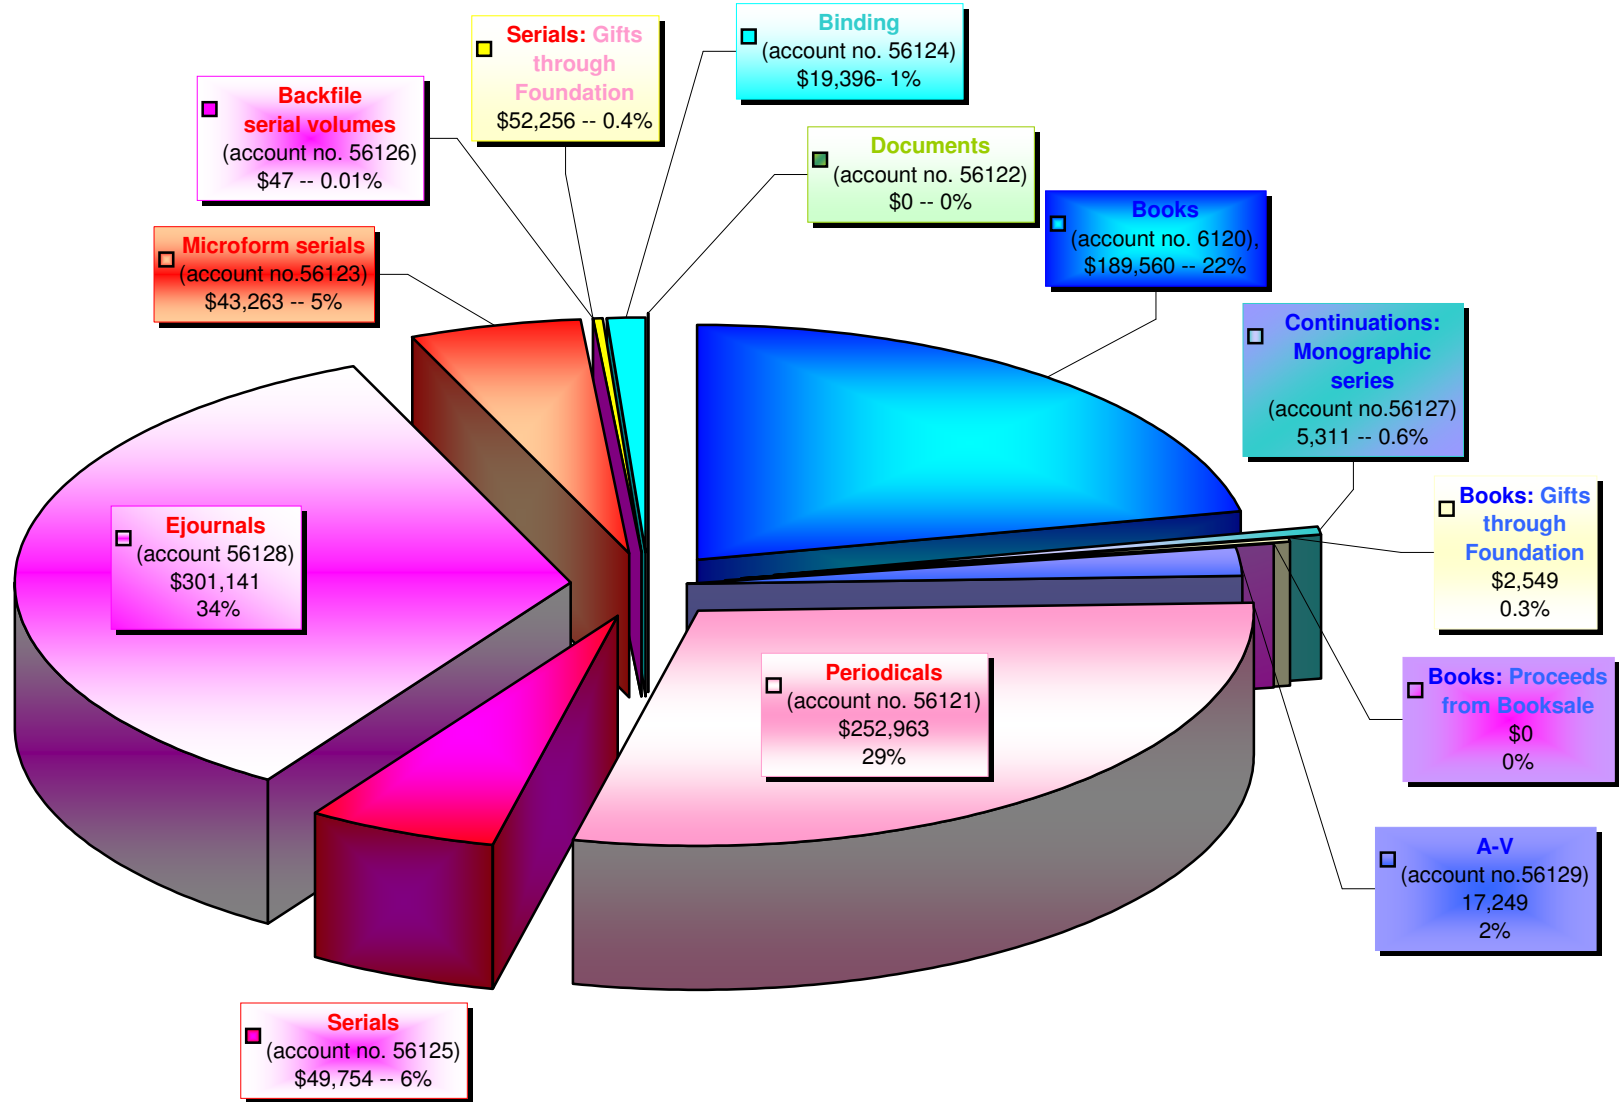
Serials: Gifts through Foundation
$52,256 -- 0.4%

Binding
(account no. 56124)
$19,396- 1%

Backfile serial volumes
(account no. 56126)
$47 -- 0.01%

Documents
(account no. 56122)
$0 -- 0%

Books
(account no. 6120),
$189,560 -- 22%

Microform serials
(account no.56123)
$43,263 -- 5%

Continuations: Monographic series
(account no.56127)
5,311 -- 0.6%

Books: Gifts through Foundation
$2,549
0.3%

Ejournals
(account 56128)
$301,141
34%

Periodicals
(account no. 56121)
$252,963
29%

Books: Proceeds from Booksale
$0
0%

A-V
(account no.56129)
17,249
2%

Serials
(account no. 56125)
$49,754 -- 6%